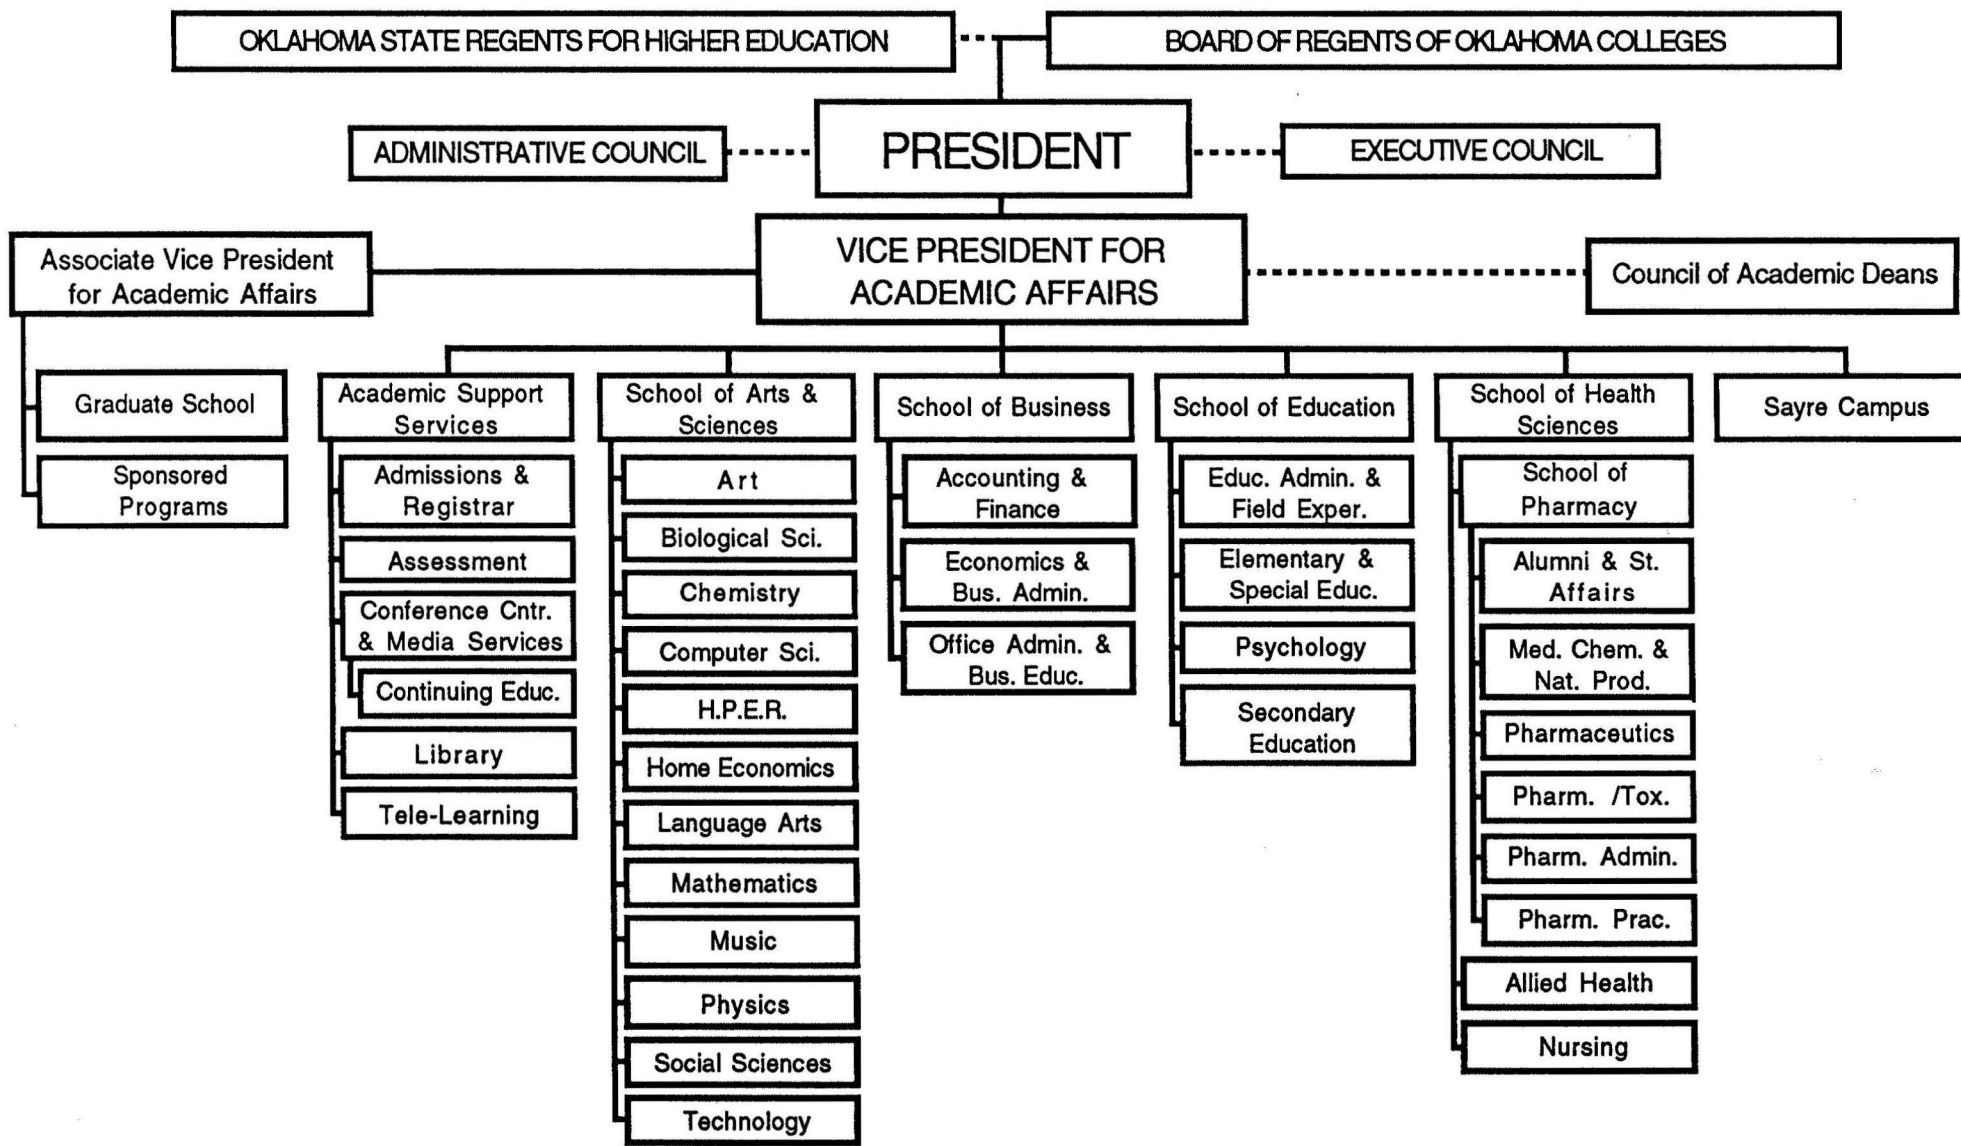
OKLAHOMA STATE REGENTS FOR HIGHER EDUCATION

BOARD OF REGENTS OF OKLAHOMA COLLEGES

ADMINISTRATIVE COUNCIL

PRESIDENT

EXECUTIVE COUNCIL

Associate Vice President for Academic Affairs

VICE PRESIDENT FOR ACADEMIC AFFAIRS

Council of Academic Deans

Graduate School

Sponsored Programs

Academic Support Services

Admissions & Registrar

Assessment

Conference Cntr. & Media Services

Continuing Educ.

Library

Tele-Learning

School of Arts & Sciences

Art

Biological Sci.

Chemistry

Computer Sci.

H.P.E.R.

Home Economics

Language Arts

Mathematics

Music

Physics

Social Sciences

Technology

School of Business

Accounting & Finance

Economics & Bus. Admin.

Office Admin. & Bus. Educ.

School of Education

Educ. Admin. & Field Exper.

Elementary & Special Educ.

Psychology

Secondary Education

School of Health Sciences

School of Pharmacy

Alumni & St. Affairs

Med. Chem. & Nat. Prod.

Pharmaceutics

Pharm. /Tox.

Pharm. Admin.

Pharm. Prac.

Allied Health

Nursing

Sayre Campus